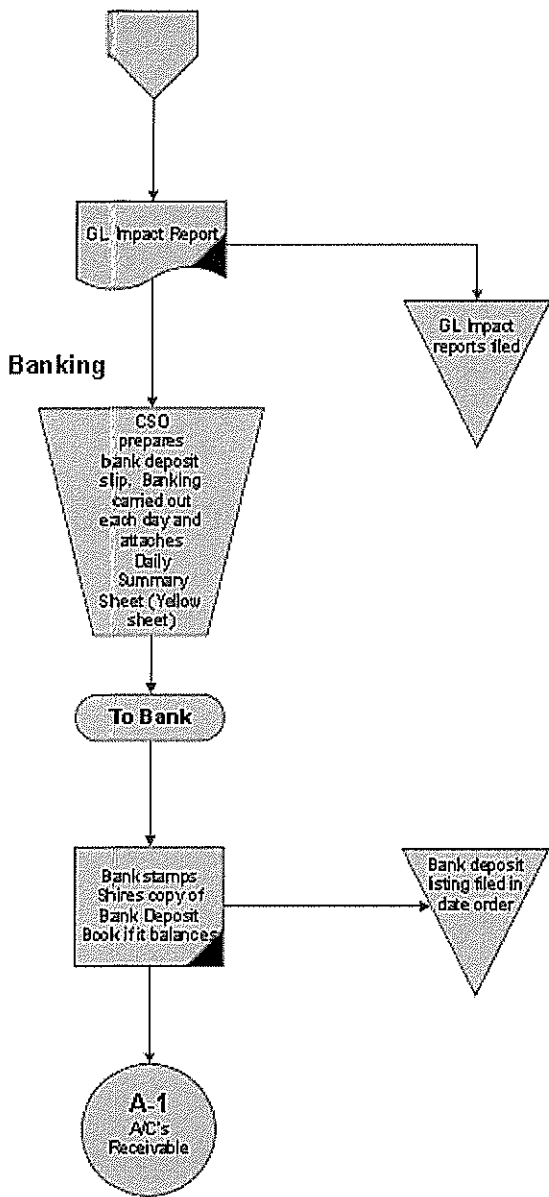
GL Impact Report

GL Impact reports filed

Banking

CSO prepares bank deposit slip. Banking carried out each day and attaches Daily Summary Sheet (Yellow sheet)

To Bank

Bank stamps Shires copy of Bank Deposit Book if it balances

Bank deposit listing filed in date order

A-1
A/C's Receivable